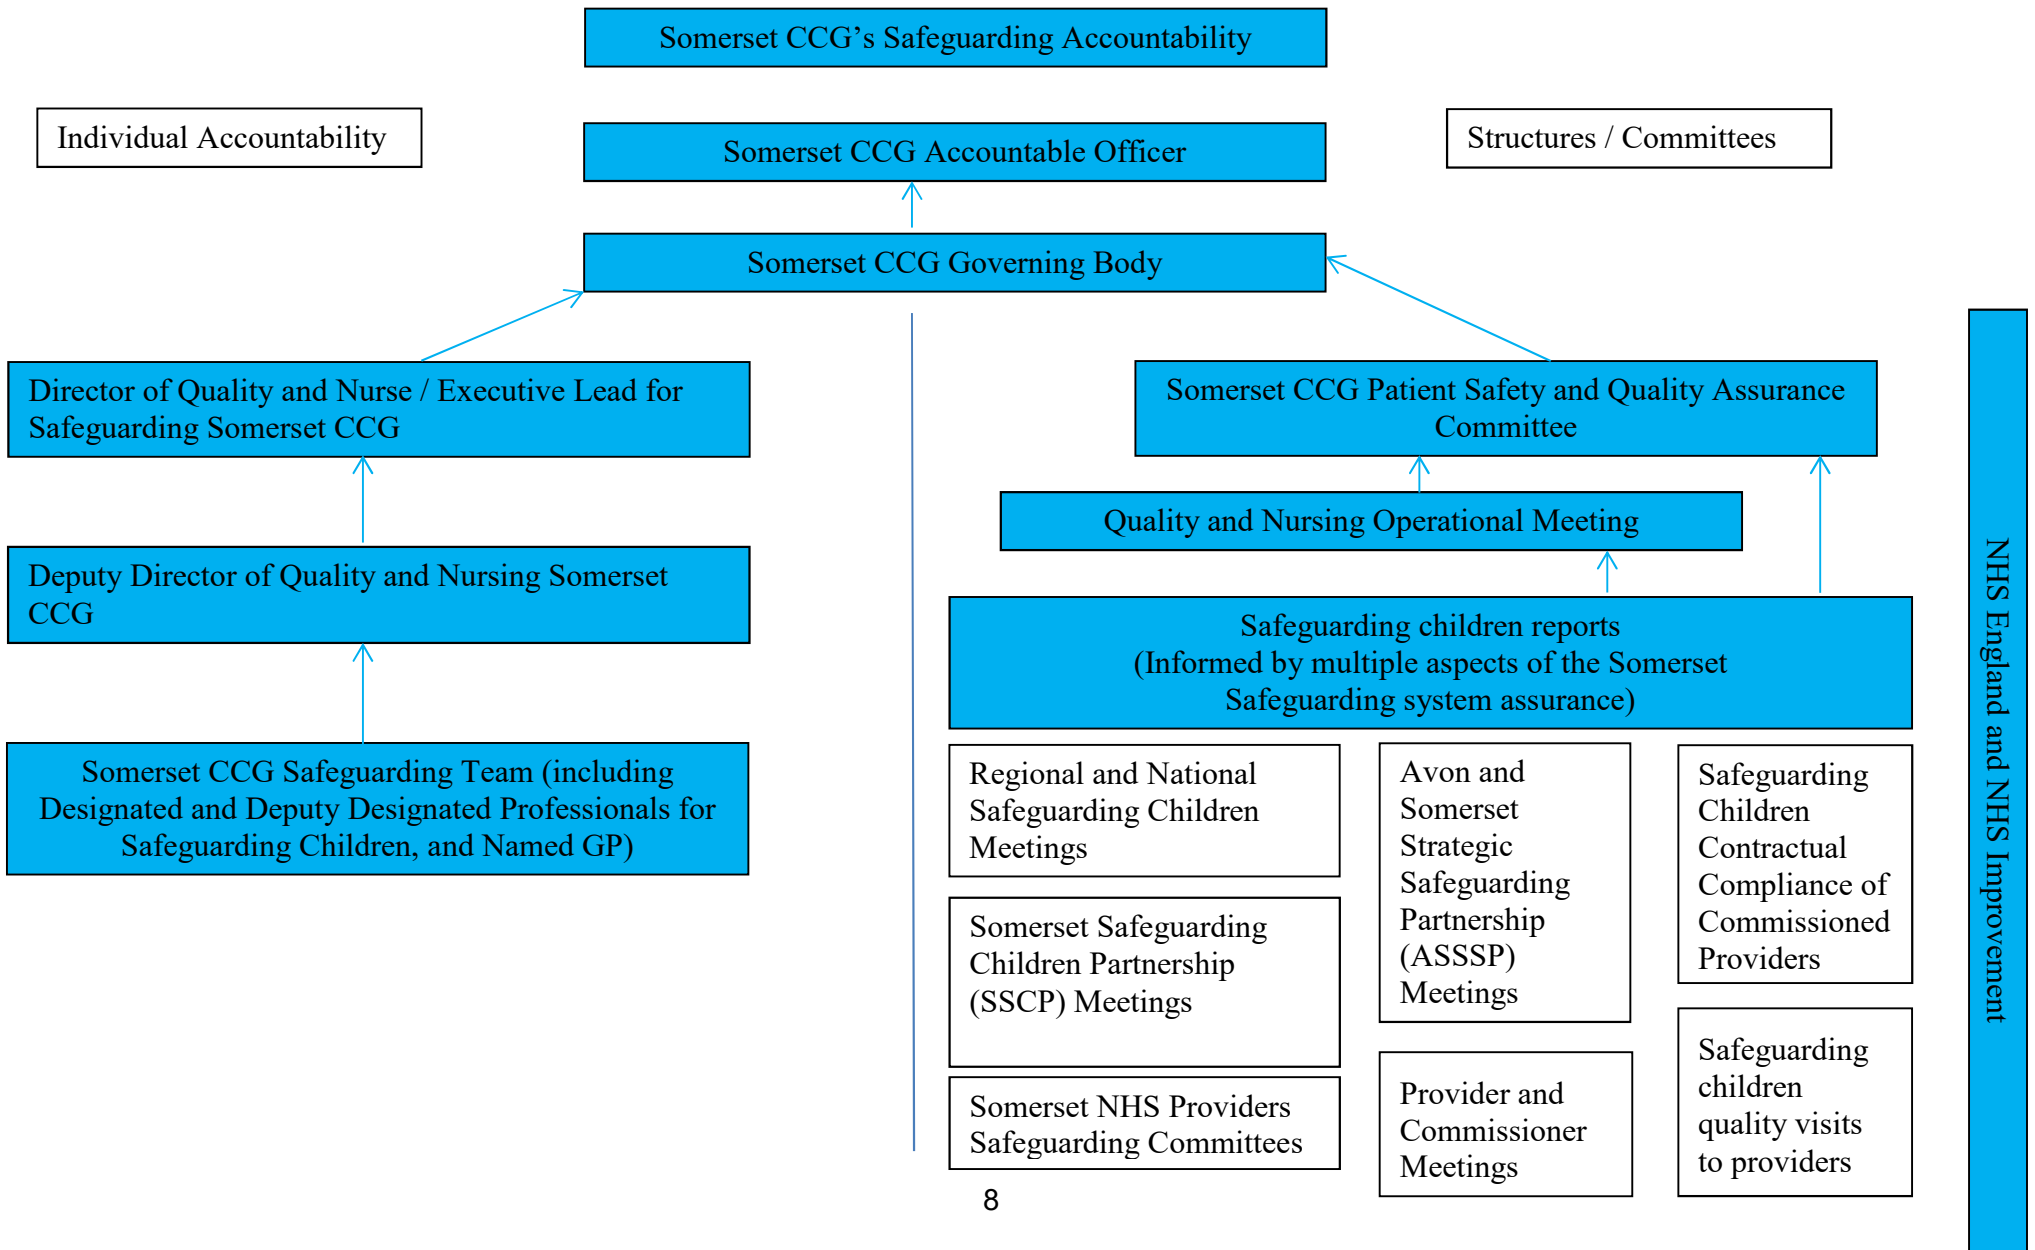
Somerset CCG's Safeguarding Accountability

Individual Accountability

Somerset CCG Accountable Officer

Structures / Committees

Somerset CCG Governing Body

Director of Quality and Nurse / Executive Lead for Safeguarding Somerset CCG

Somerset CCG Patient Safety and Quality Assurance Committee

Quality and Nursing Operational Meeting

Deputy Director of Quality and Nursing Somerset CCG

Safeguarding children reports (Informed by multiple aspects of the Somerset Safeguarding system assurance)

Somerset CCG Safeguarding Team (including Designated and Deputy Designated Professionals for Safeguarding Children, and Named GP)

Regional and National Safeguarding Children Meetings

Avon and Somerset Strategic Safeguarding Partnership (ASSSP) Meetings

Safeguarding Children Contractual Compliance of Commissioned Providers

Somerset Safeguarding Children Partnership (SSCP) Meetings

Safeguarding children quality visits to providers

Somerset NHS Providers Safeguarding Committees

Provider and Commissioner Meetings

NHS England and NHS Improvement

8